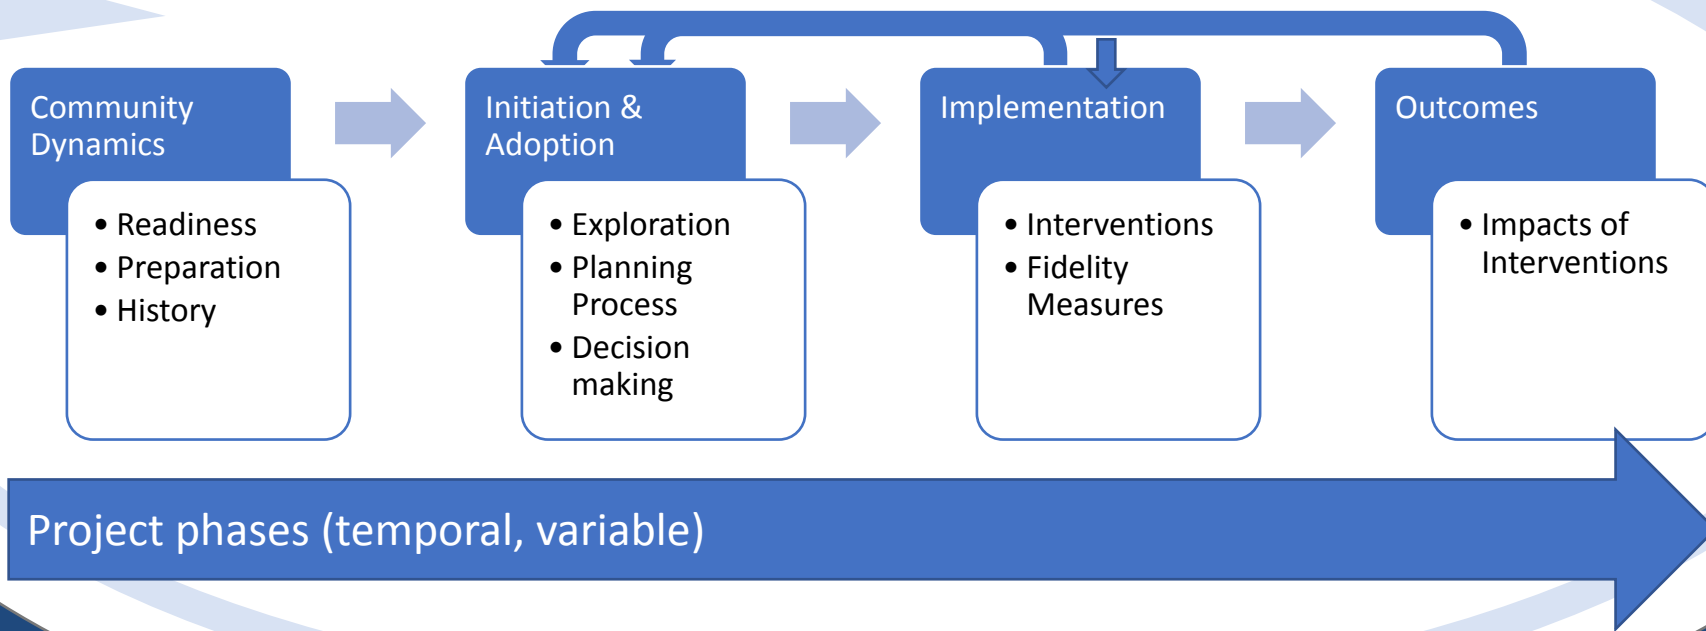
Community Dynamics

• Readiness
• Preparation
• History

Initiation & Adoption

• Exploration
• Planning Process
• Decision making

Implementation

• Interventions
• Fidelity Measures

Outcomes

• Impacts of Interventions

Project phases (temporal, variable)